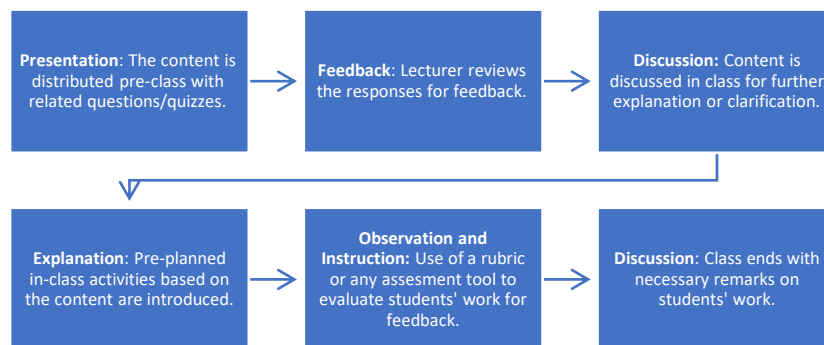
Presentation: The content is distributed pre-class with related questions/quizzes.

Feedback: Lecturer reviews the responses for feedback.

Discussion: Content is discussed in class for further explanation or clarification.

Explanation: Pre-planned in-class activities based on the content are introduced.

Observation and Instruction: Use of a rubric or any assesment tool to evaluate students' work for feedback.

Discussion: Class ends with necessary remarks on students' work.